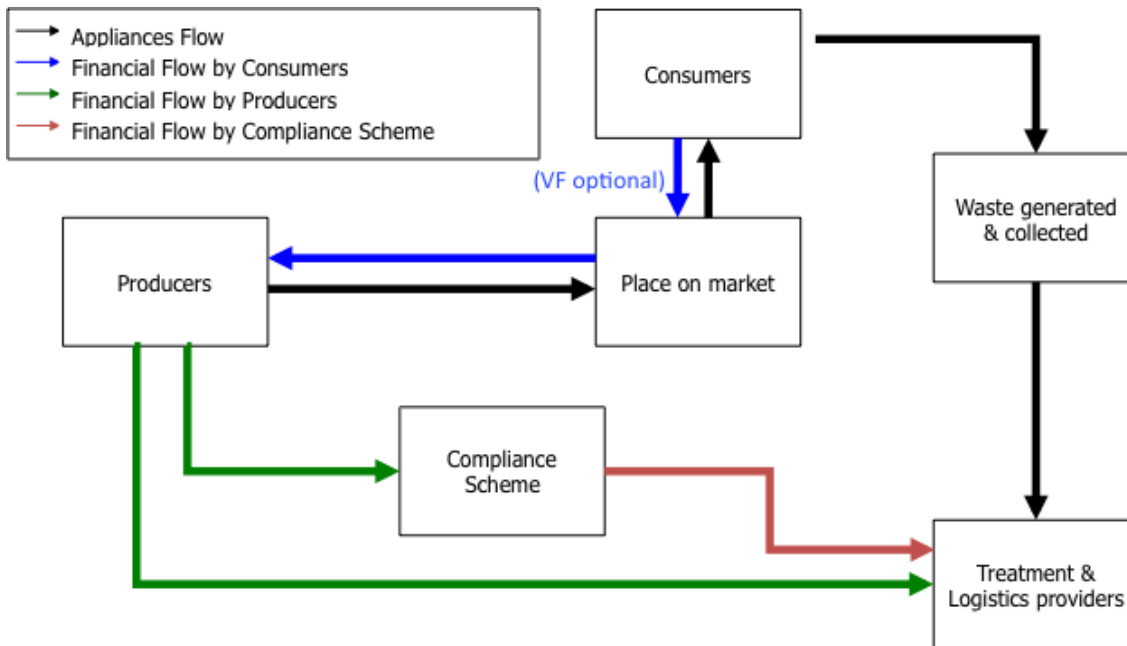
Appliances Flow
Financial Flow by Consumers
Financial Flow by Producers
Financial Flow by Compliance Scheme

Consumers

(VF optional)

Waste generated & collected

Producers

Place on market

Compliance Scheme

Treatment & Logistics providers